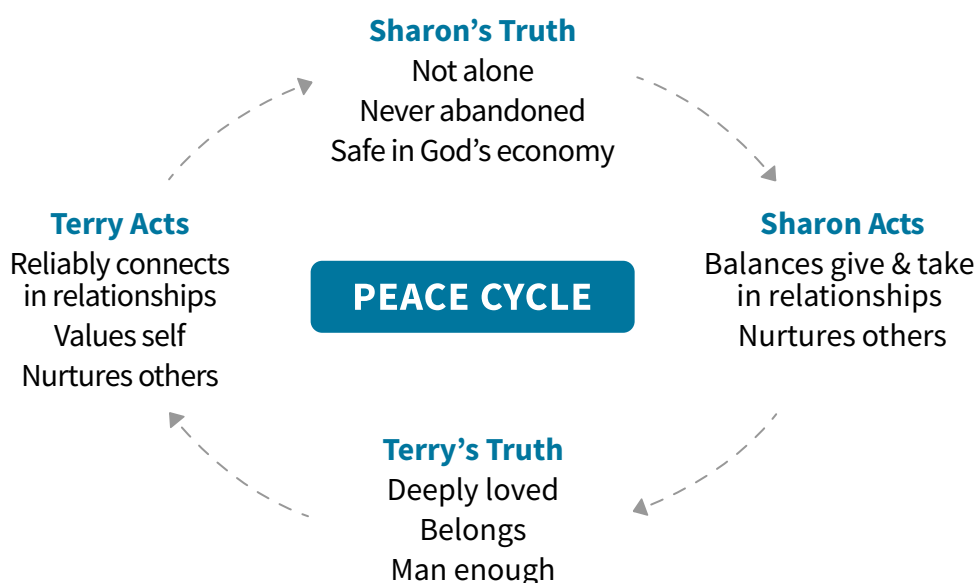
Sharon’s Truth
Not alone
Never abandoned
Safe in God’s economy

Terry Acts
Reliably connects in relationships
Values self
Nurtures others

PEACE CYCLE

Sharon Acts
Balances give & take in relationships
Nurtures others

Terry’s Truth
Deeply loved
Belongs
Man enough